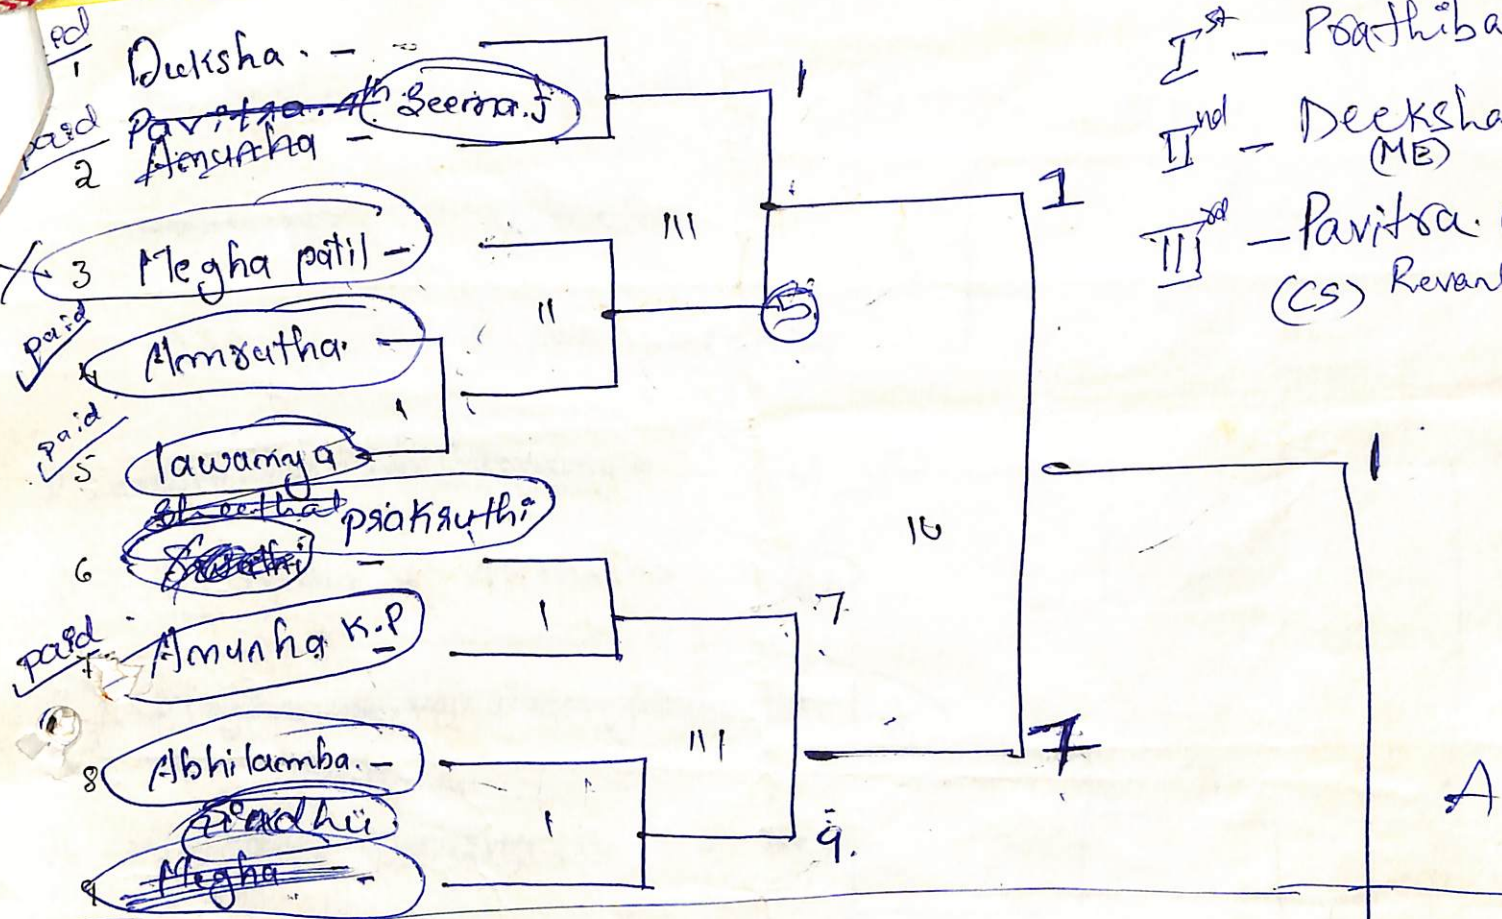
paid
1 Deeksha
paid Pavitra 4th Seema.J
2 Anusha
3 Megha patil
paid
4 Amrutha
paid
5 lawanya
Shwetha prakruthi
6 Swathi
paid
7 Anusha K.P
8 Abhilamba
Sindhu
9 Megha
1
111
11
1
5
1
111
1
7
9.
10
7
1
1
A
I$^{st}$ – Prathiba
II$^{nd}$ – Deeksha (ME)
III$^{rd}$ – Pavitra (CS) Revan